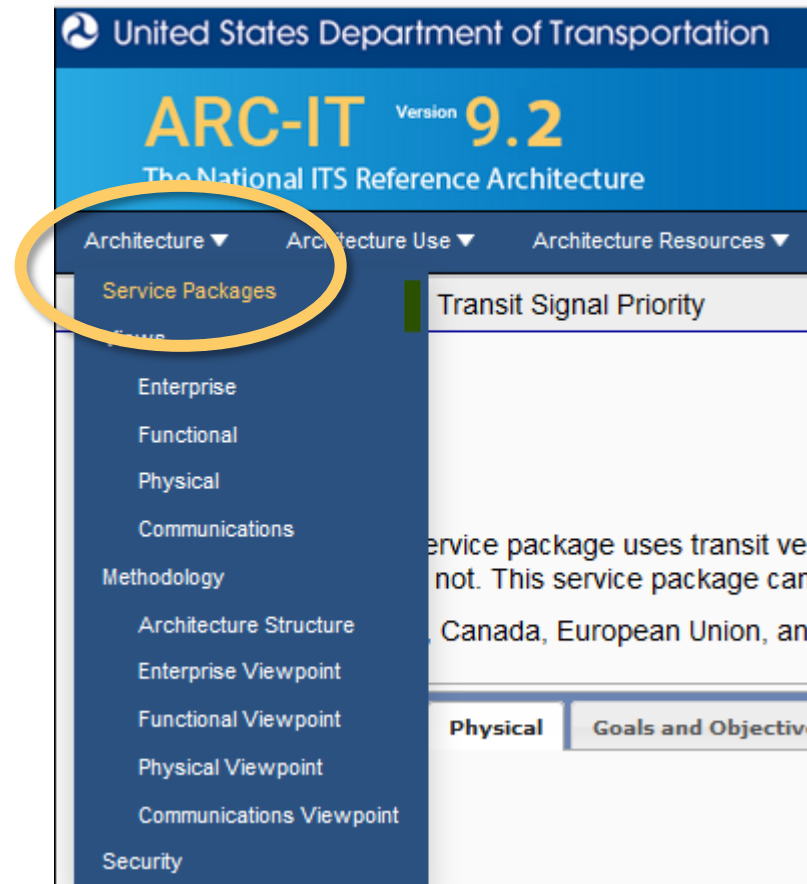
United States Department of Transportation

ARC-IT Version 9.2

The National ITS Reference Architecture

Architecture ▼ Architecture Use ▼ Architecture Resources ▼

Service Packages
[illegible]
Enterprise
Functional
Physical
Communications
Methodology
Architecture Structure
Enterprise Viewpoint
Functional Viewpoint
Physical Viewpoint
Communications Viewpoint
Security

Transit Signal Priority

ervice package uses transit ve
not. This service package ca
, Canada, European Union, an

Physical | Goals and Objectiv